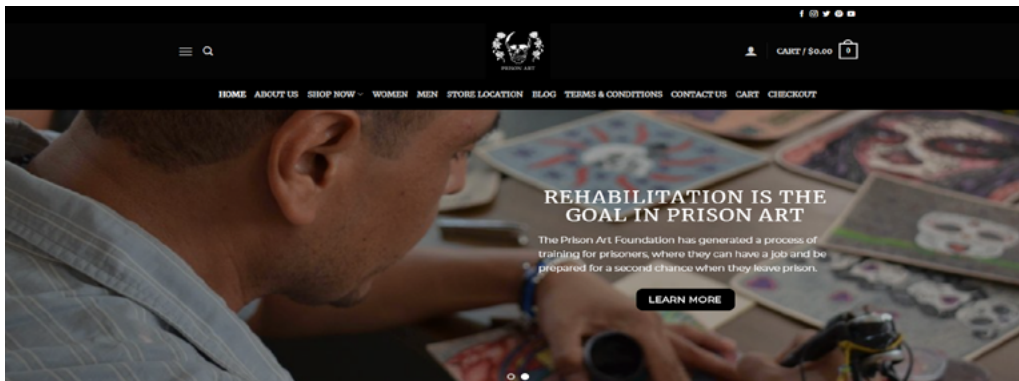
PRISON ART

CART / $0.00 0

HOME ABOUT US SHOP NOW WOMEN MEN STORE LOCATION BLOG TERMS & CONDITIONS CONTACT US CART CHECKOUT

REHABILITATION IS THE GOAL IN PRISON ART

The Prison Art Foundation has generated a process of training for prisoners, where they can have a job and be prepared for a second chance when they leave prison.

LEARN MORE